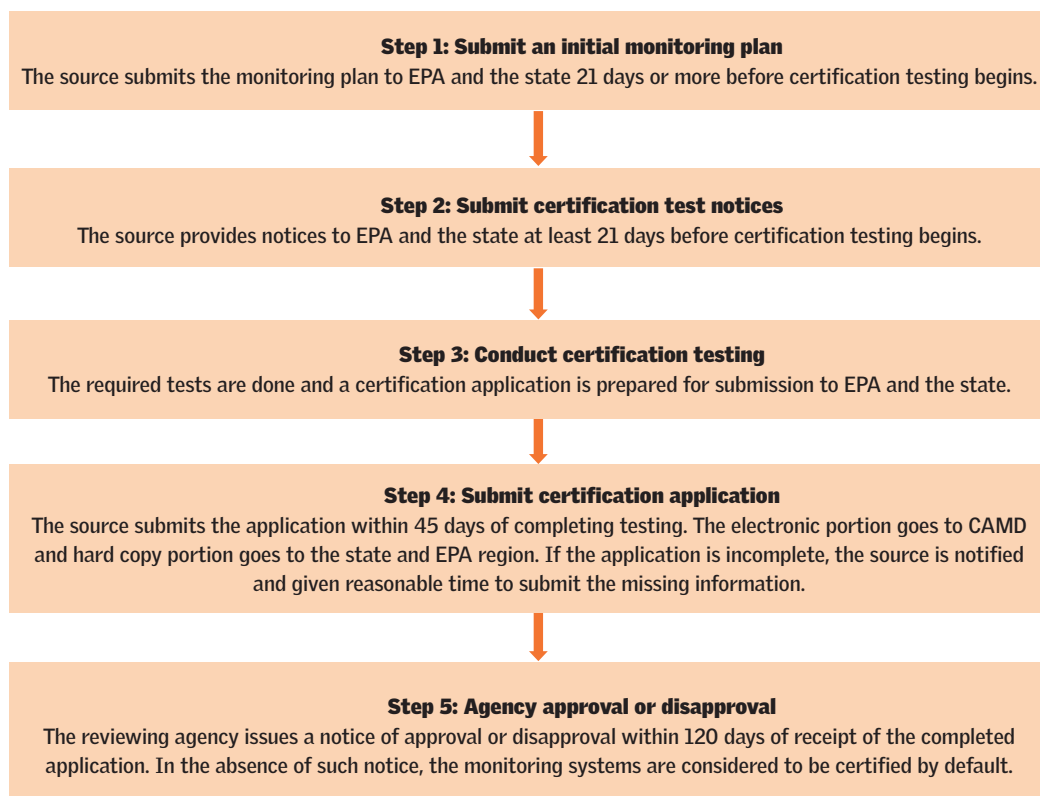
Step 1: Submit an initial monitoring plan
The source submits the monitoring plan to EPA and the state 21 days or more before certification testing begins.

Step 2: Submit certification test notices
The source provides notices to EPA and the state at least 21 days before certification testing begins.

Step 3: Conduct certification testing
The required tests are done and a certification application is prepared for submission to EPA and the state.

Step 4: Submit certification application
The source submits the application within 45 days of completing testing. The electronic portion goes to CAMD and hard copy portion goes to the state and EPA region. If the application is incomplete, the source is notified and given reasonable time to submit the missing information.

Step 5: Agency approval or disapproval
The reviewing agency issues a notice of approval or disapproval within 120 days of receipt of the completed application. In the absence of such notice, the monitoring systems are considered to be certified by default.